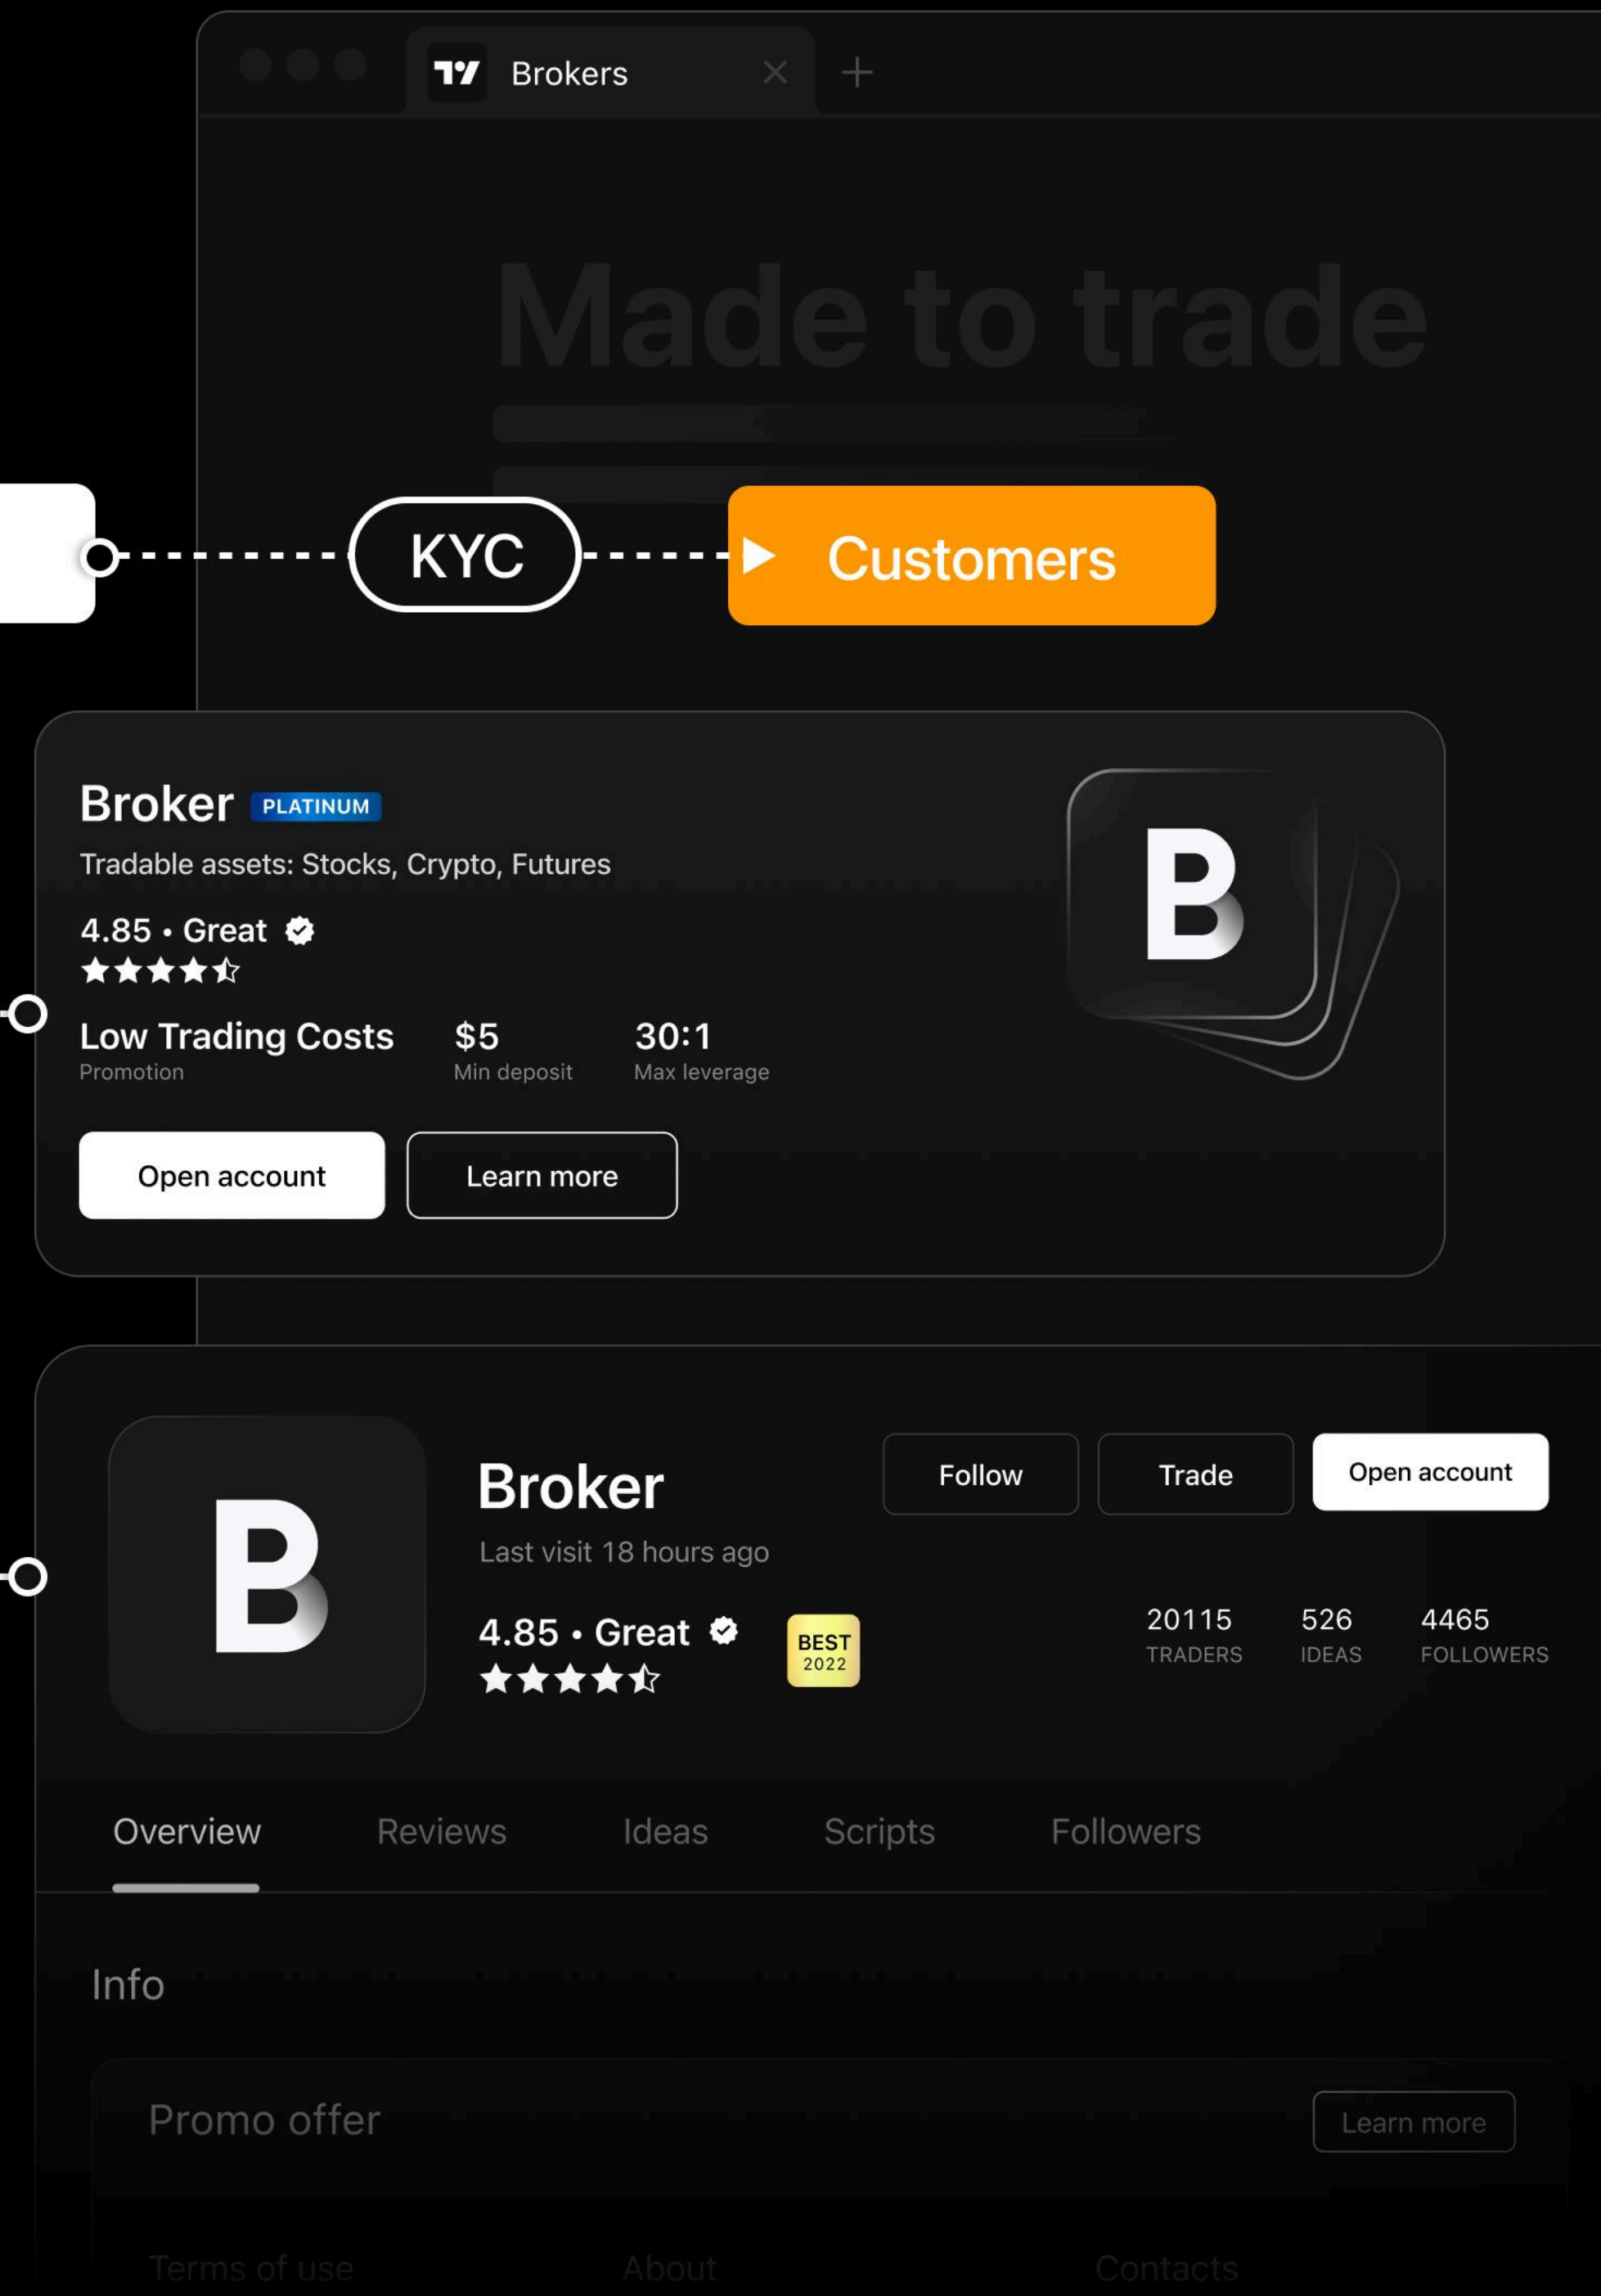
Brokers

Made to trade

KYC

Customers

Broker PLATINUM

Tradable assets: Stocks, Crypto, Futures

4.85 • Great

Low Trading Costs
Promotion

$5
Min deposit

30:1
Max leverage

Open account

Learn more

B

B

Broker

Follow

Trade

Open account

Last visit 18 hours ago

4.85 • Great

BEST 2022

20115
TRADERS

526
IDEAS

4465
FOLLOWERS

Overview

Reviews

Ideas

Scripts

Followers

Info

Promo offer

Learn more

Terms of use

About

Contacts